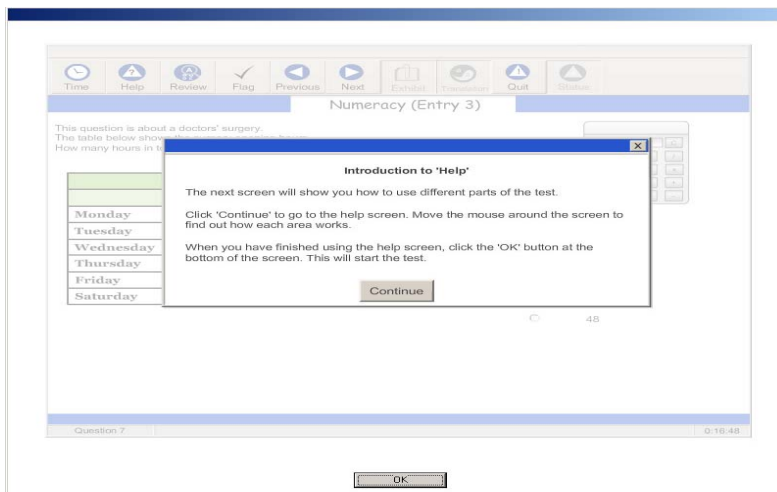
Time Help Review Flag Previous Next Exhibit Translation Quit Status

Numeracy (Entry 3)

This question is about a doctors' surgery.
The table below shows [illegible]
How many hours in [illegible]

| |
|---|
| |
| Monday |
| Tuesday |
| Wednesday |
| Thursday |
| Friday |
| Saturday |

Introduction to 'Help'

The next screen will show you how to use different parts of the test.

Click 'Continue' to go to the help screen. Move the mouse around the screen to find out how each area works.

When you have finished using the help screen, click the 'OK' button at the bottom of the screen. This will start the test.

Continue

48

Question 7

0:16:48

OK